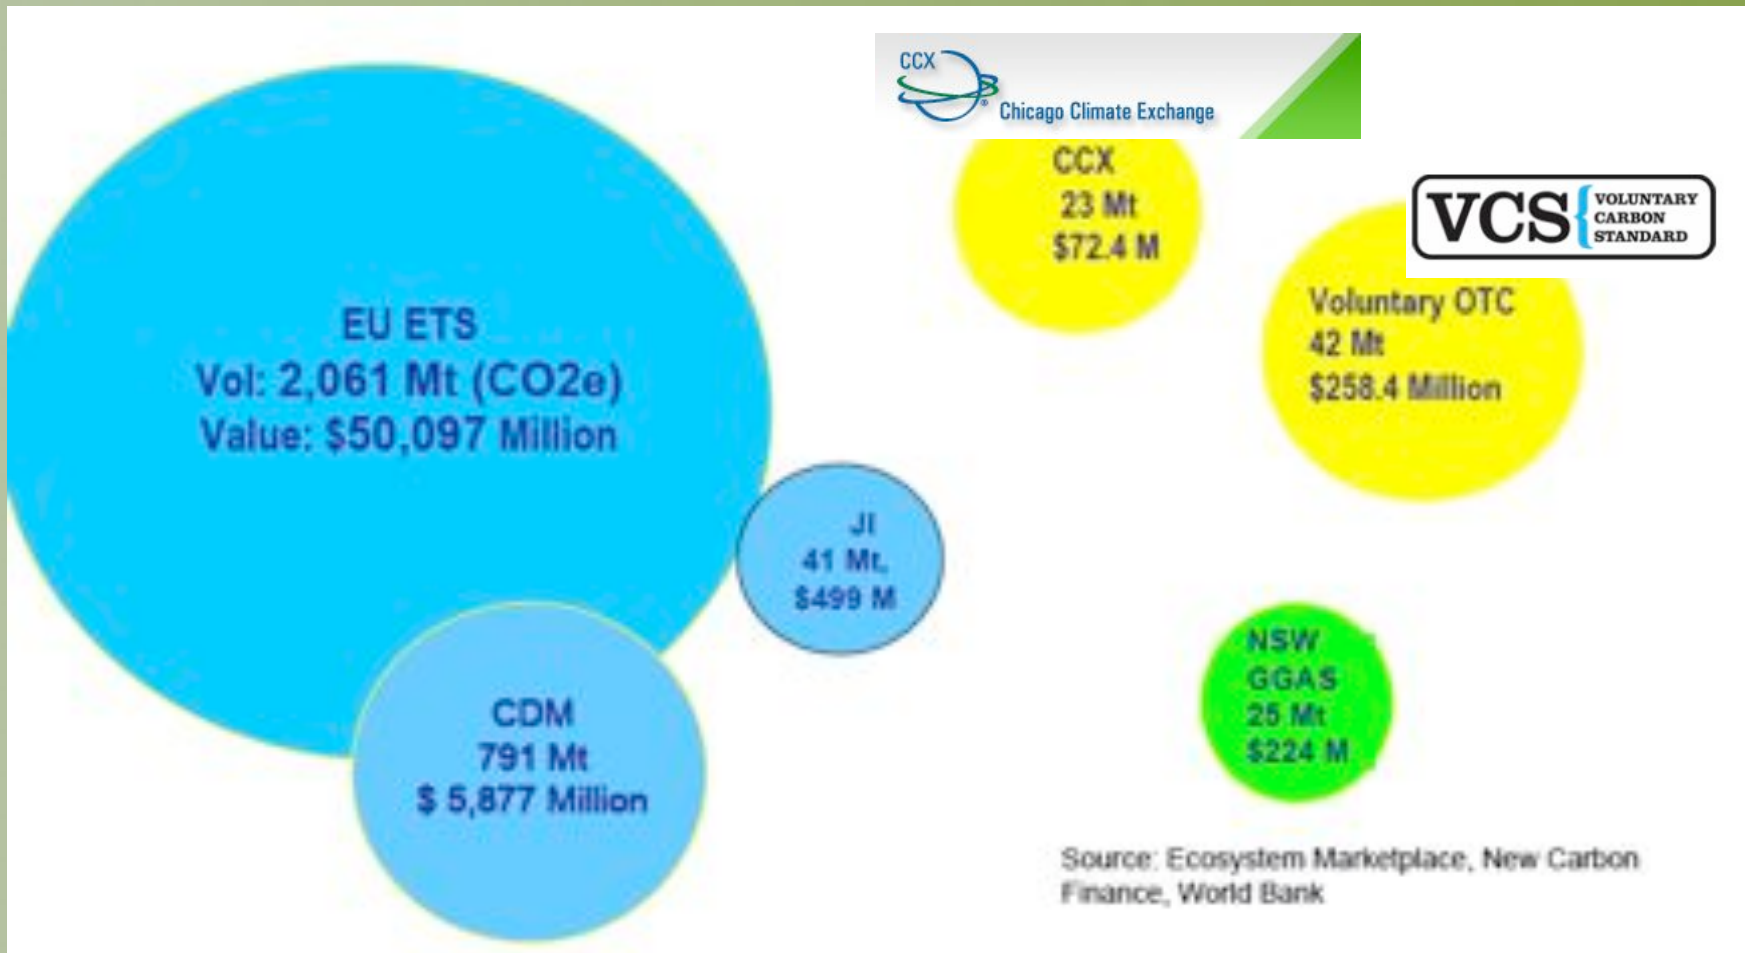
CCX Chicago Climate Exchange

CCX
23 Mt
$72.4 M

VCS VOLUNTARY CARBON STANDARD

Voluntary OTC
42 Mt
$258.4 Million

EU ETS
Vol: 2,061 Mt (CO2e)
Value: $50,097 Million

JI
41 Mt,
$499 M

CDM
791 Mt
$ 5,877 Million

NSW
GGAS
25 Mt
$224 M

Source: Ecosystem Marketplace, New Carbon Finance, World Bank